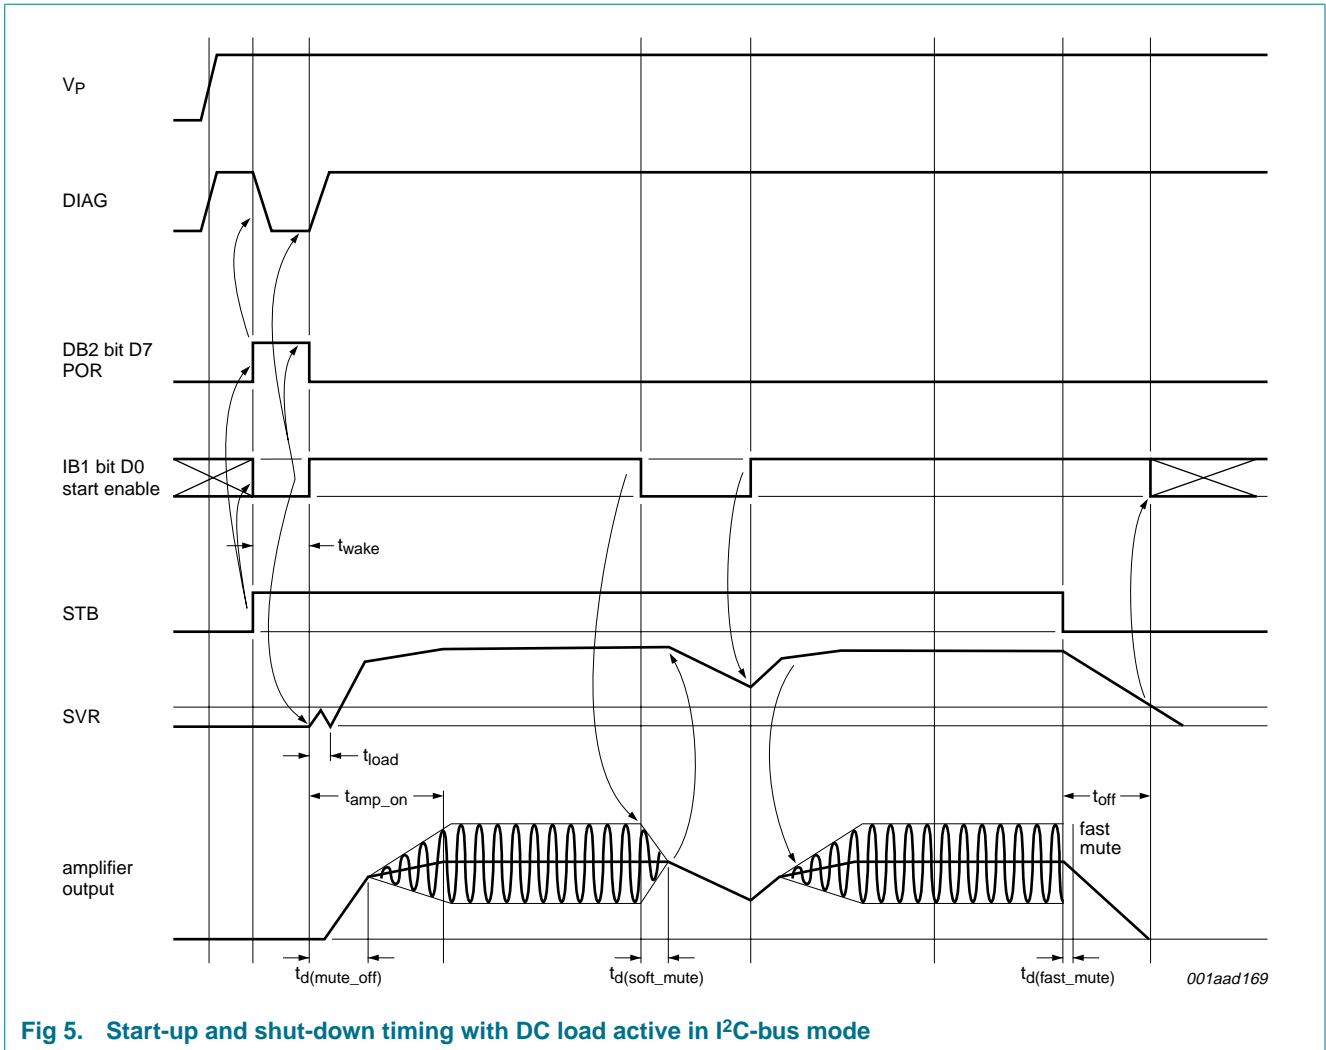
$V_P$

DIAG

DB2 bit D7
POR

IB1 bit D0
start enable

$t_{wake}$

STB

SVR

$t_{load}$

$t_{amp\_on}$

$t_{off}$

fast
mute

amplifier
output

$t_{d(mute\_off)}$

$t_{d(soft\_mute)}$

$t_{d(fast\_mute)}$

001aad169

Fig 5. Start-up and shut-down timing with DC load active in I$^2$C-bus mode